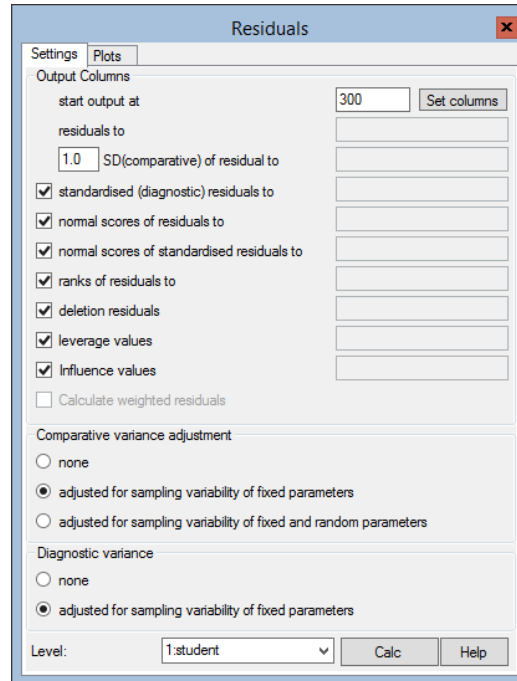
Residuals

Settings
Plots

Output Columns

start output at
300
Set columns

residuals to

1.0
SD(comparative) of residual to

standardised (diagnostic) residuals to

normal scores of residuals to

normal scores of standardised residuals to

ranks of residuals to

deletion residuals

leverage values

Influence values

Calculate weighted residuals

Comparative variance adjustment

none

adjusted for sampling variability of fixed parameters

adjusted for sampling variability of fixed and random parameters

Diagnostic variance

none

adjusted for sampling variability of fixed parameters

Level:
1:student
Calc
Help